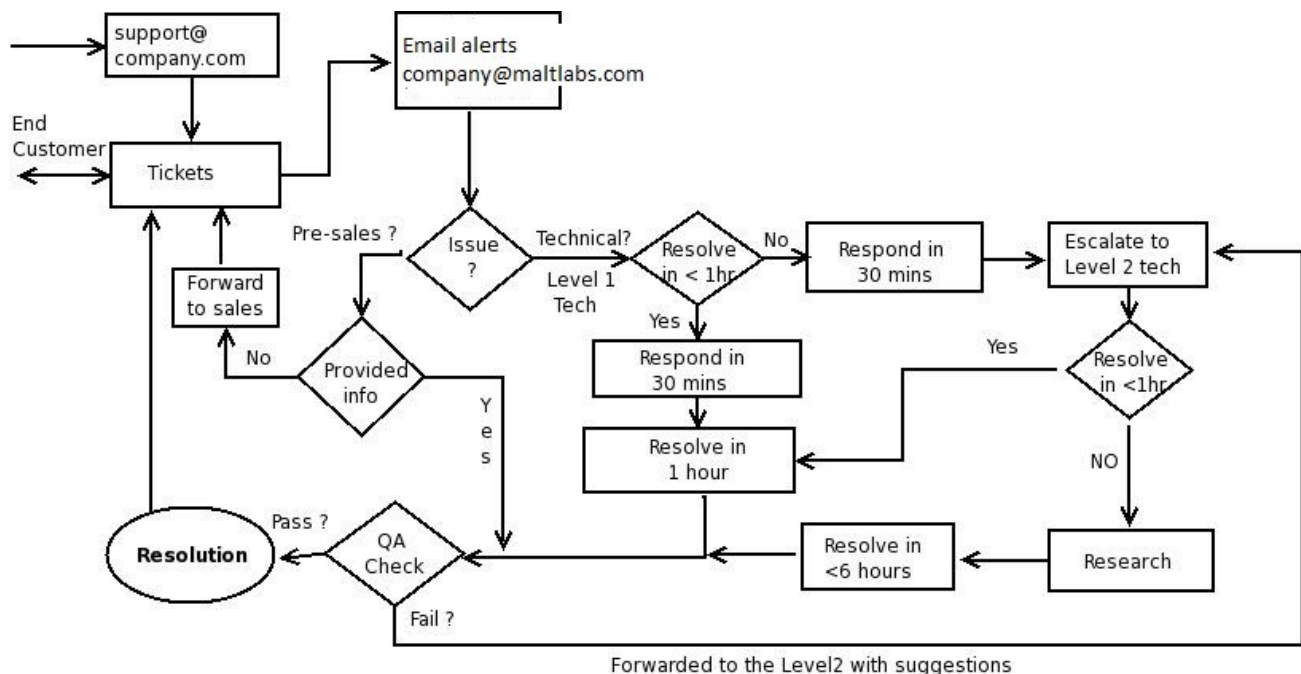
support@
company.com

Email alerts
company@maltlabs.com

End
Customer

Tickets

Pre-sales ?

Issue
?

Technical?

Level 1
Tech

Resolve
in < 1hr

No

Respond in
30 mins

Escalate to
Level 2 tech

Forward
to sales

No

Provided
info

Yes

Respond in
30 mins

Yes

Resolve
in <1hr

Y
e
s

Resolve in
1 hour

NO

Pass ?

Resolution

QA
Check

Resolve in
<6 hours

Research

Fail ?

Forwarded to the Level2 with suggestions